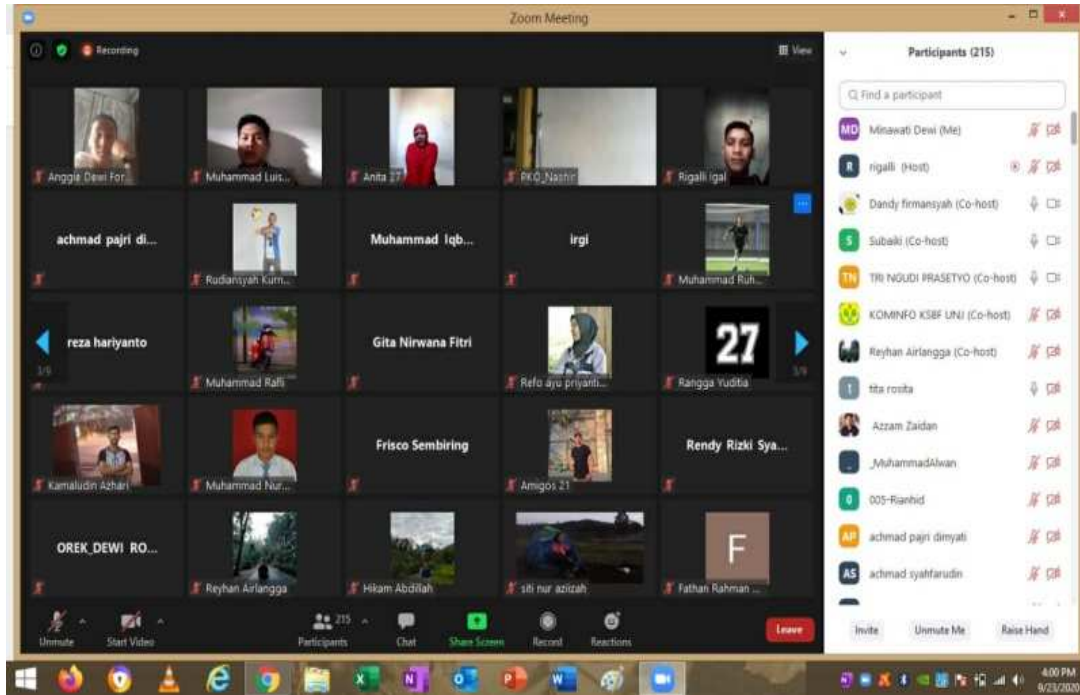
Zoom Meeting

Recording

View

Anggie Dewi For...

Muhammad Luis...

Anita 27

PKO_Nashir

Rigalli igal

achmad pajri di...

Rudiansyah Kurn...

Muhammad Iqb...

irgi

Muhammad Ruh...

reza hariyanto

Muhammad Rafli

Gita Nirwana Fitri

Refo ayu priyanti...

27

Rangga Yuditia

3/9

3/9

Kamaludin Azhari

Muhammad Nur...

Frisco Sembiring

Amigos 21

Rendy Rizki Sya...

OREK_DEWI RO...

Reyhan Arlangga

Hikam Abdillah

siti nur azizah

F

Fathan Rahman ...

Unmute

Start Video

215

Participants

Chat

Share Screen

Record

Reactions

Leave

Participants (215)

Find a participant

MD Minawati Dewi (Me)

R rigalli (Host)

Dandy firmansyah (Co-host)

S Subaiki (Co-host)

TN TRI NGUDI PRASETYO (Co-host)

KOMINFO KSBF UNJ (Co-host)

Reyhan Airlangga (Co-host)

t tita rosita

Azzam Zaidan

_MuhammadAlwan

0 005-Rianhid

AP achmad pajri dimyati

AS achmad syahfarudin

Invite

Unmute Me

Raise Hand

4:00 PM
9/23/2020